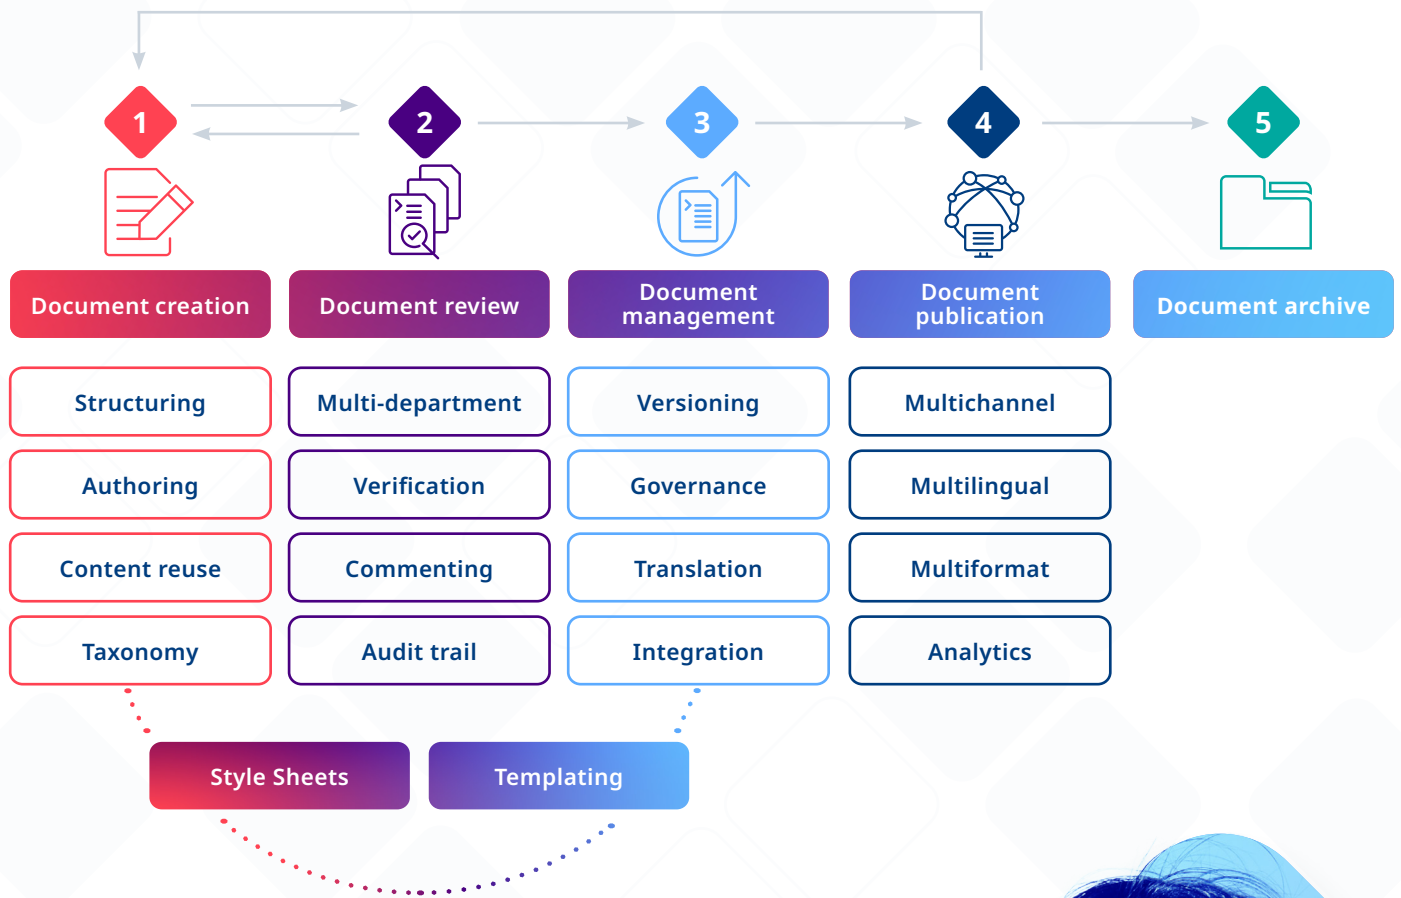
1

2

3

4

5

Document creation

Document review

Document management

Document publication

Document archive

Structuring

Authoring

Content reuse

Taxonomy

Multi-department

Verification

Commenting

Audit trail

Versioning

Governance

Translation

Integration

Multichannel

Multilingual

Multiformat

Analytics

Style Sheets

Templating